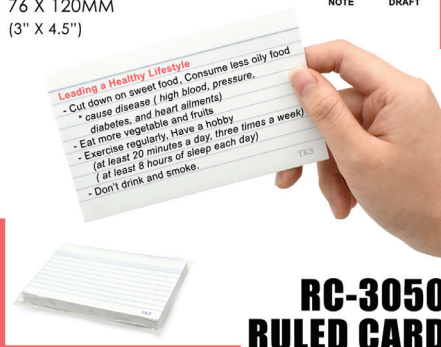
76 X 120MM
(3" X 4.5")

NOTE

DRAFT

Leading a Healthy Lifestyle
- Cut down on sweet food, Consume less oily food
* cause disease ( high blood, pressure, diabetes, and heart ailments)
- Eat more vegetable and fruits
- Exercise regularly, Have a hobby
(at least 20 minutes a day, three times a week)
( at least 8 hours of sleep each day)
- Don't drink and smoke.

TKS

TKS

RC-3050
RULED CARD